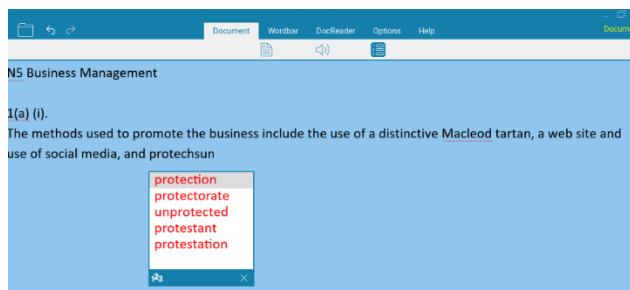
Document Wordbar DocReader Options Help Docum

N5 Business Management

1(a) (i).

The methods used to promote the business include the use of a distinctive Macleod tartan, a web site and use of social media, and protechsun

protection
protectorate
unprotected
protestant
protestation